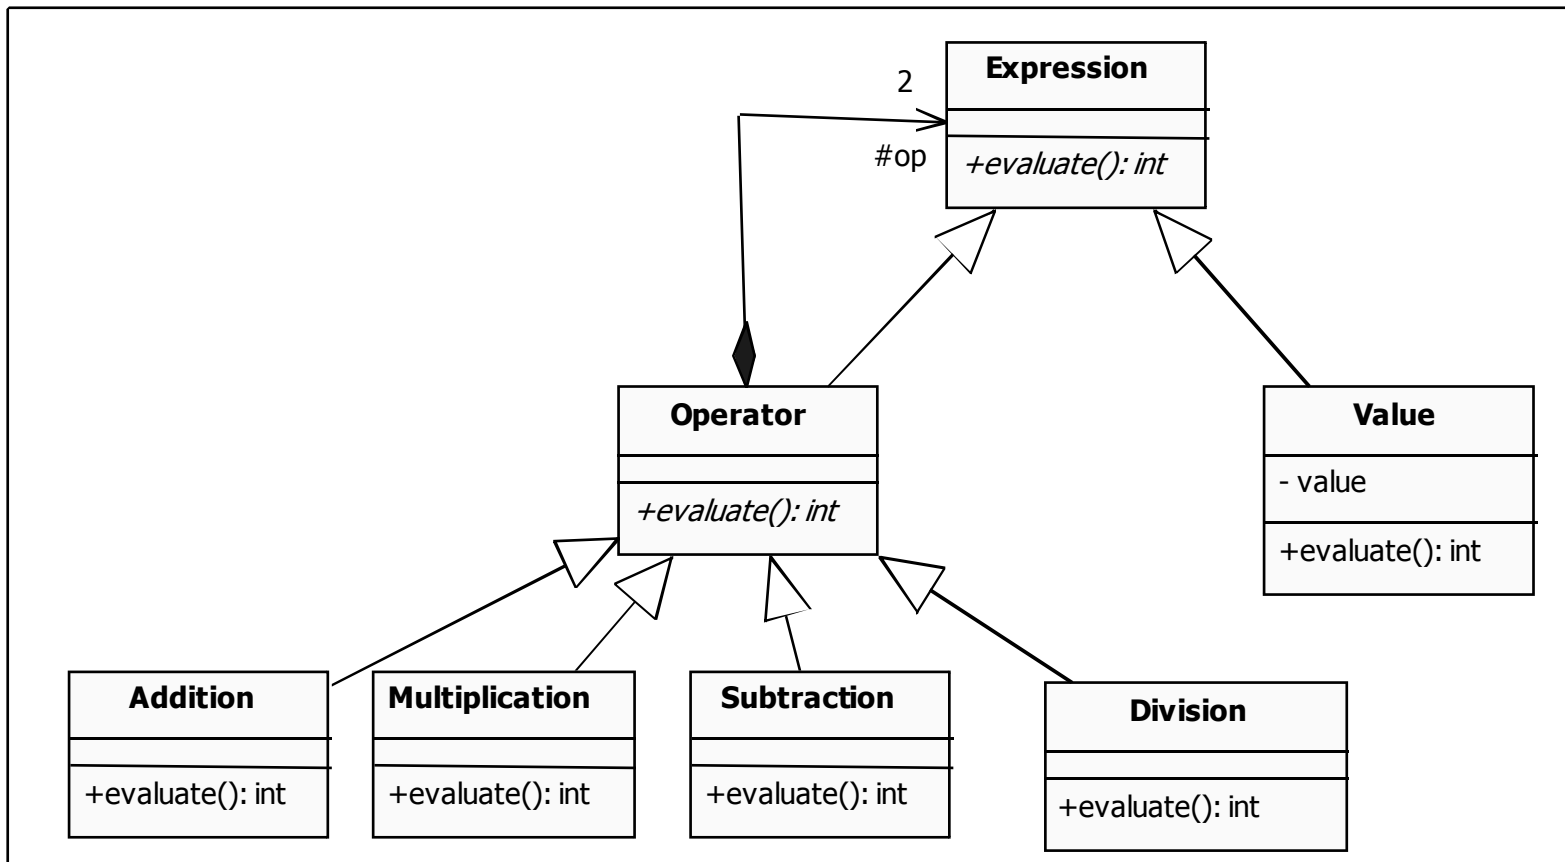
2

#op

Expression

+evaluate(): int

Operator

+evaluate(): int

Value

- value

+evaluate(): int

Addition

+evaluate(): int

Multiplication

+evaluate(): int

Subtraction

+evaluate(): int

Division

+evaluate(): int